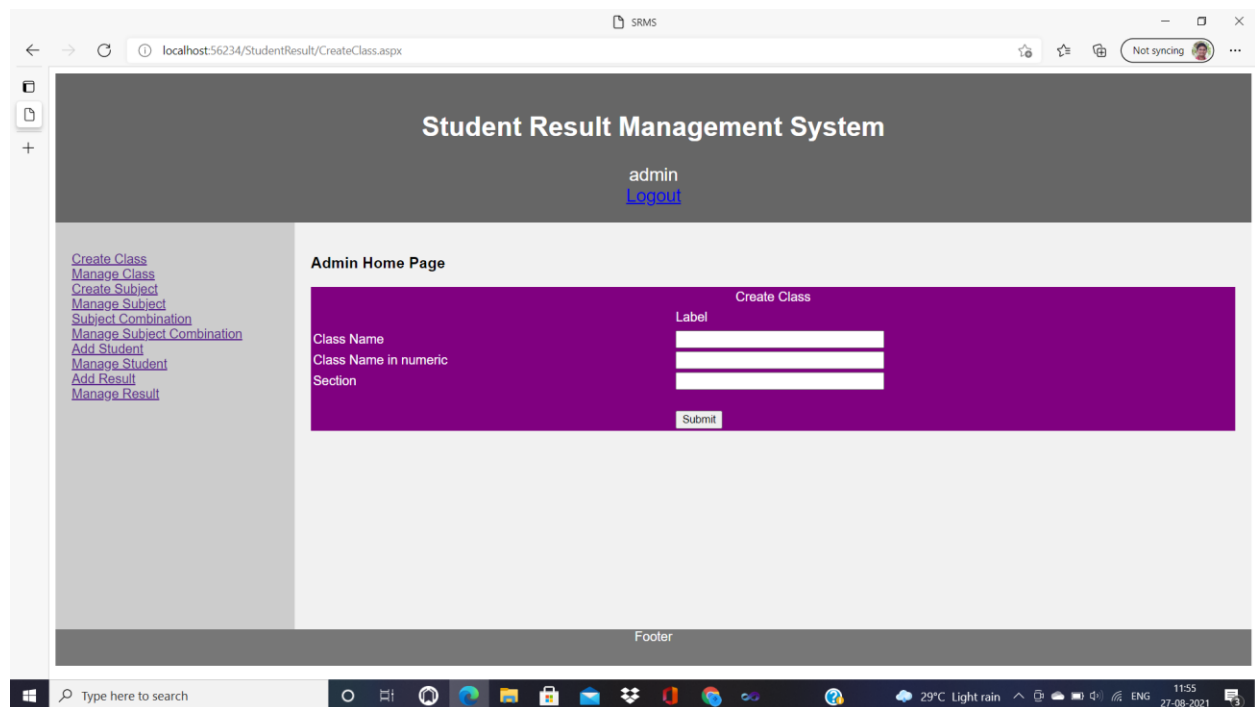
SRMS

localhost:56234/StudentResult/CreateClass.aspx

Not syncing

Student Result Management System

admin
Logout

Create Class
Manage Class
Create Subject
Manage Subject
Subject Combination
Manage Subject Combination
Add Student
Manage Student
Add Result
Manage Result

Admin Home Page

Create Class
Label
Class Name
Class Name in numeric
Section
Submit

Footer

Type here to search

29°C Light rain ENG 11:55 27-08-2021